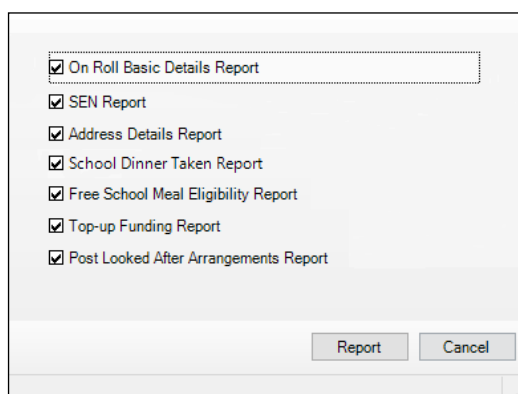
☑ On Roll Basic Details Report
☑ SEN Report
☑ Address Details Report
☑ School Dinner Taken Report
☑ Free School Meal Eligibility Report
☑ Top-up Funding Report
☑ Post Looked After Arrangements Report

Report
Cancel